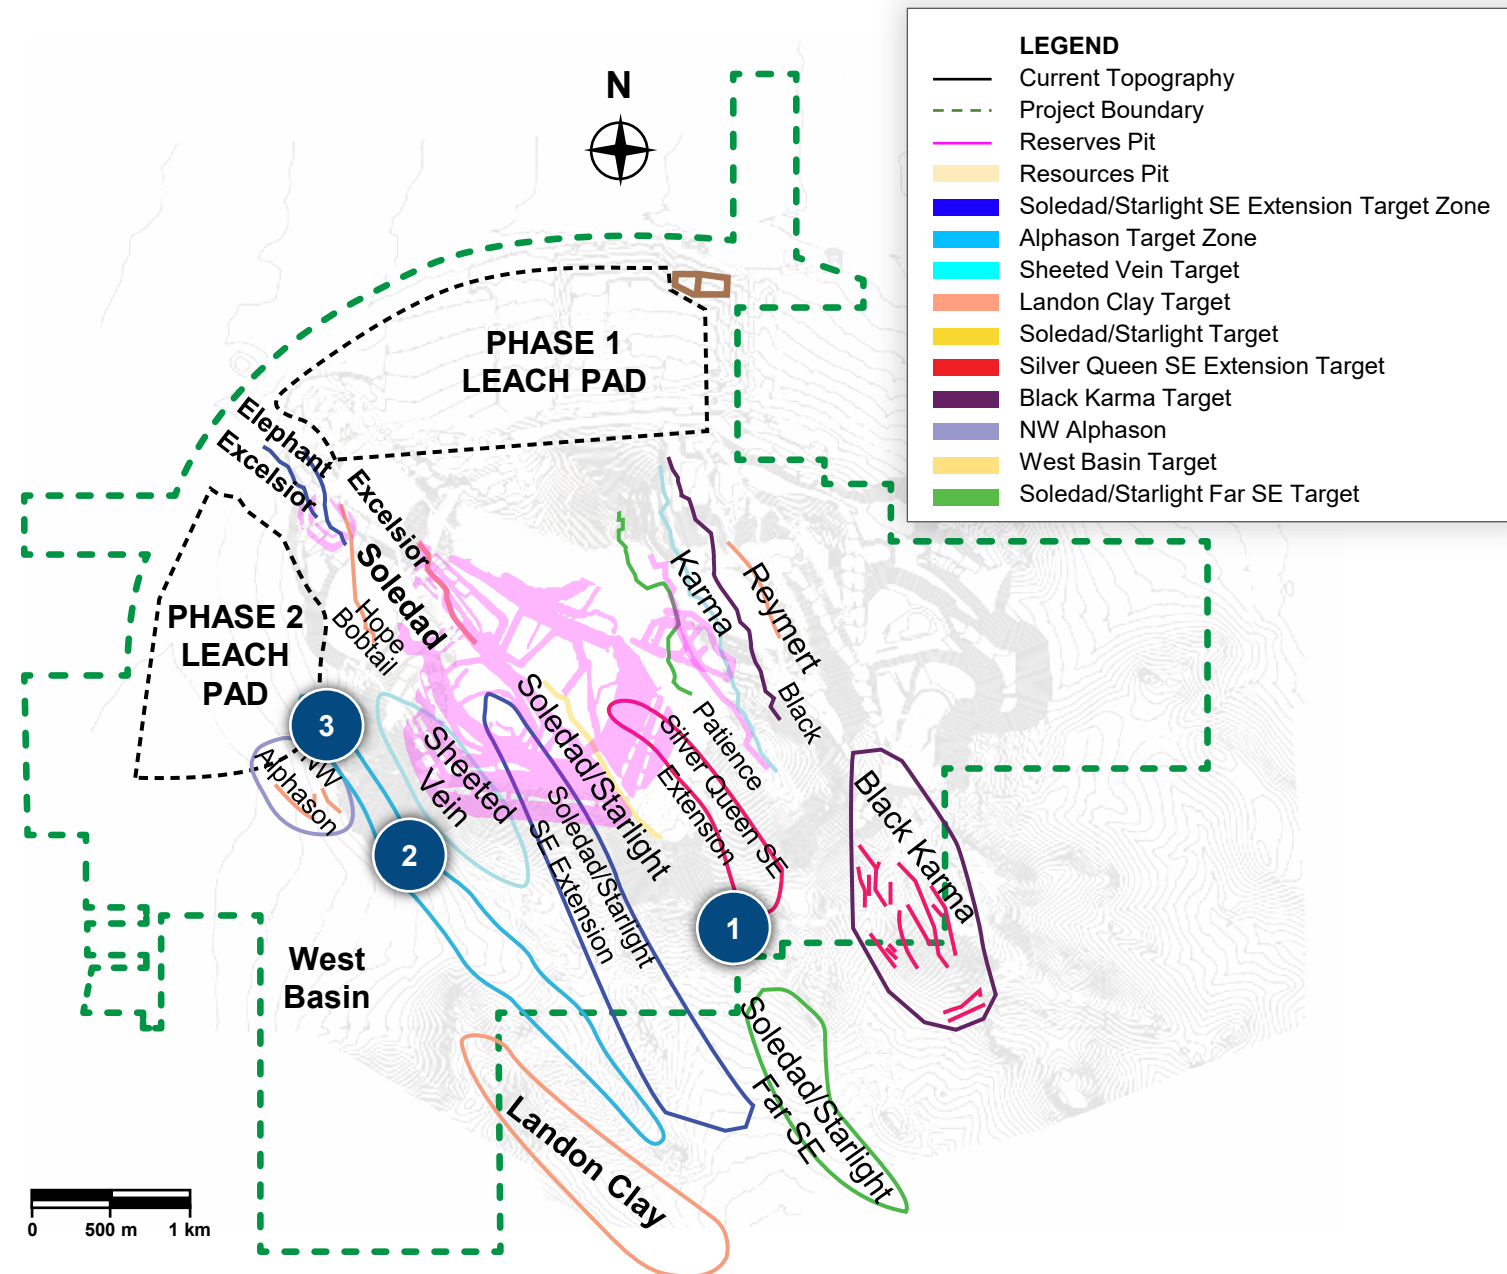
LEGEND
Current Topography
Project Boundary
Reserves Pit
Resources Pit
Soledad/Starlight SE Extension Target Zone
Alphason Target Zone
Sheeted Vein Target
Landon Clay Target
Soledad/Starlight Target
Silver Queen SE Extension Target
Black Karma Target
NW Alphason
West Basin Target
Soledad/Starlight Far SE Target

N

PHASE 1
LEACH PAD

PHASE 2
LEACH
PAD

Elephant
Excelsior
Excelsior
Soledad
Hope
Bobtail
Karma
Reymert
Black
Patience
Silver Queen SE
Extension
Soledad/Starlight
Sheeted
Vein
NW
Alphason
Soledad/Starlight
SE Extension
Black Karma
Soledad/Starlight
Far SE
West
Basin
Landon Clay

1
2
3

0
500 m
1 km